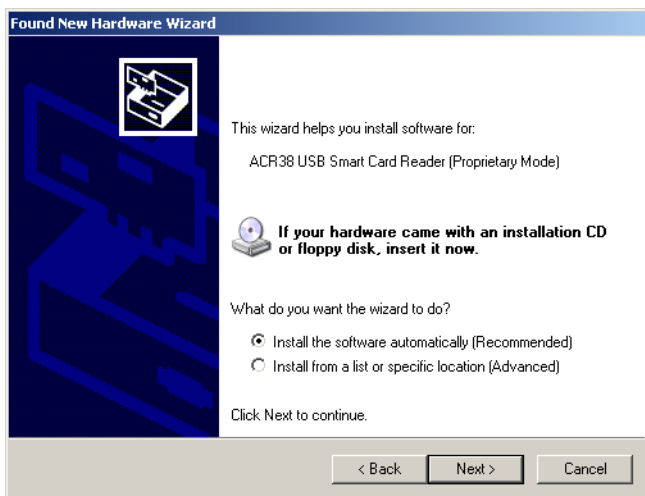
Found New Hardware Wizard

This wizard helps you install software for:

ACR38 USB Smart Card Reader (Proprietary Mode)

If your hardware came with an installation CD or floppy disk, insert it now.

What do you want the wizard to do?

Install the software automatically (Recommended)

Install from a list or specific location (Advanced)

Click Next to continue.

< Back
Next >
Cancel